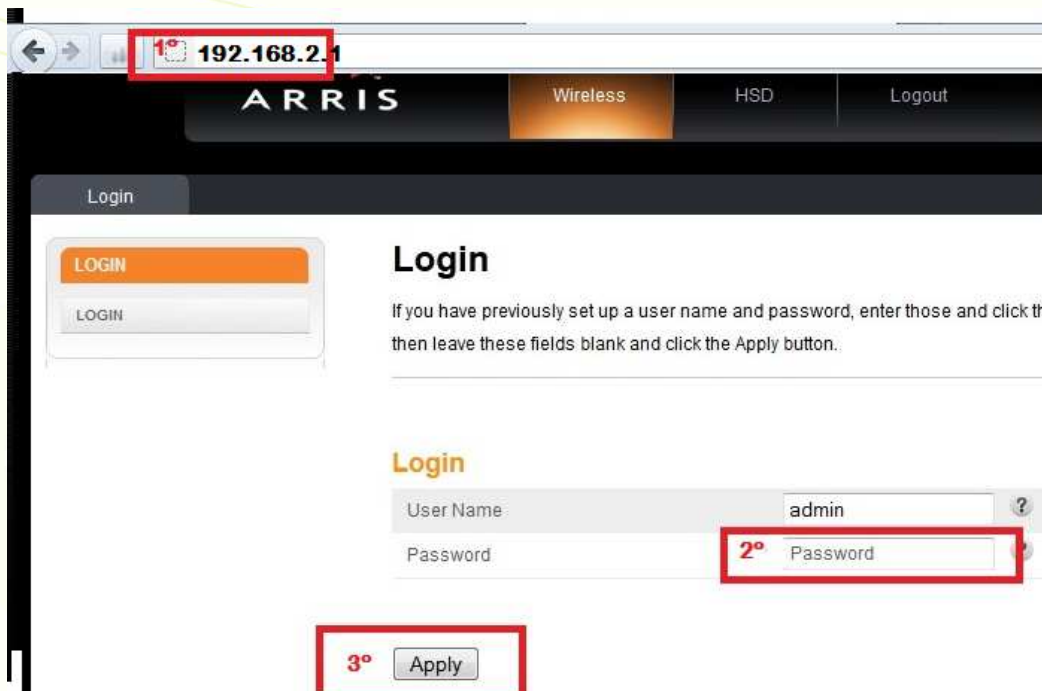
1º 192.168.2.1

ARRIS Wireless HSD Logout

Login

LOGIN
LOGIN

Login

If you have previously set up a user name and password, enter those and click th
then leave these fields blank and click the Apply button.

Login

| User Name | admin | ? |
|---|---|---|
| Password | 2º Password | |

3º Apply